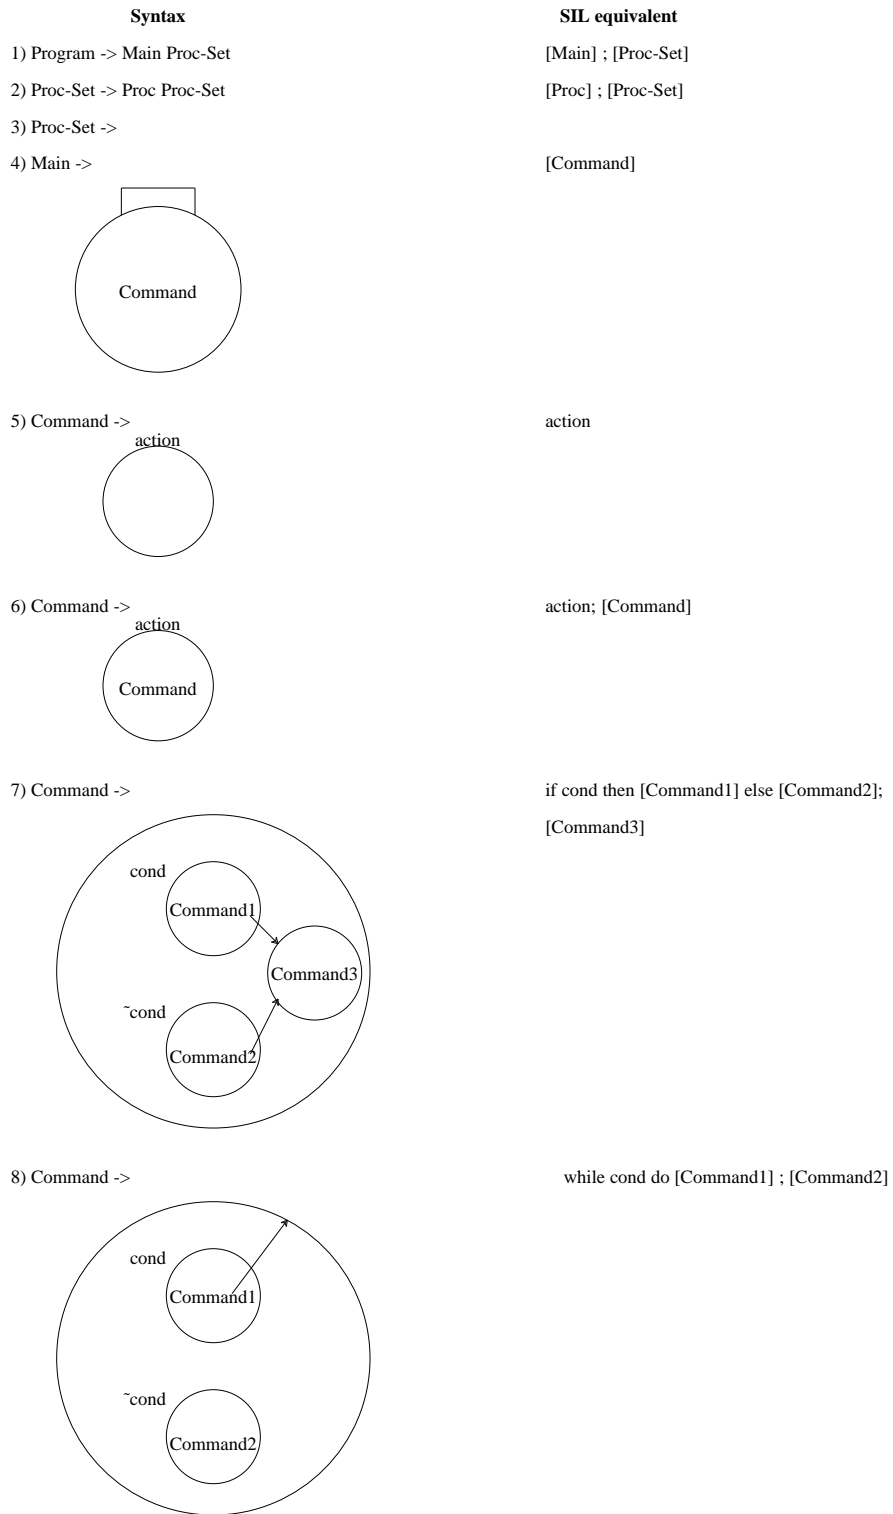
**Syntax**

**SIL equivalent**

1) Program -> Main Proc-Set

[Main] ; [Proc-Set]

2) Proc-Set -> Proc Proc-Set

[Proc] ; [Proc-Set]

3) Proc-Set ->

4) Main ->

[Command]

Command

5) Command ->

action

action

6) Command ->

action

Command

action; [Command]

7) Command ->

cond

Command1

Command3

˜cond

Command2

if cond then [Command1] else [Command2]; [Command3]

8) Command ->

cond

Command1

˜cond

Command2

while cond do [Command1] ; [Command2]